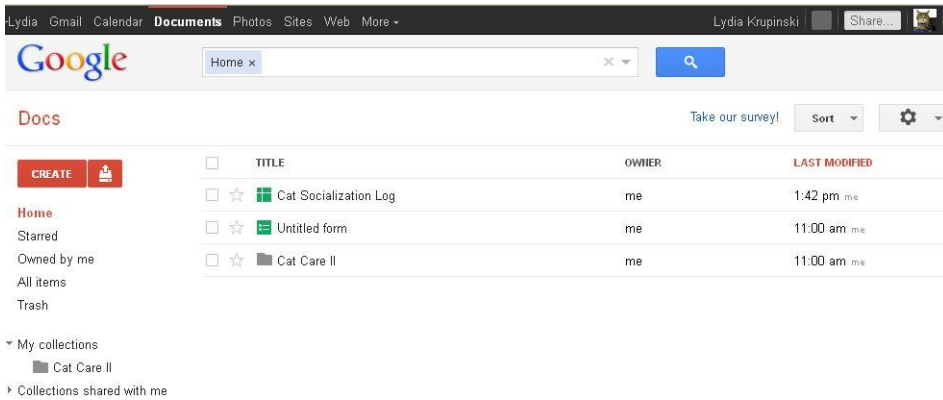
+Lydia Gmail Calendar **Documents** Photos Sites Web More ▾

Lydia Krupinski Share...

Google

Home ×

Docs

Take our survey! Sort

CREATE

| | TITLE | OWNER | LAST MODIFIED |
|---|---|---|---|
| ☆ | Cat Socialization Log | me | 1:42 pm me |
| ☆ | Untitled form | me | 11:00 am me |
| ☆ | Cat Care II | me | 11:00 am me |

Home
Starred
Owned by me
All items
Trash

My collections
Cat Care II
Collections shared with me